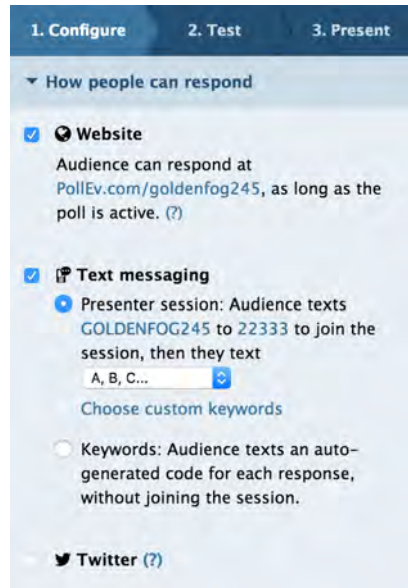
1. Configure 2. Test 3. Present

▾ How people can respond

Website

Audience can respond at PollEv.com/goldenfog245, as long as the poll is active. (?)

Text messaging

Presenter session: Audience texts GOLDENFOG245 to 22333 to join the session, then they text

A, B, C...

Choose custom keywords

Keywords: Audience texts an auto-generated code for each response, without joining the session.

Twitter (?)